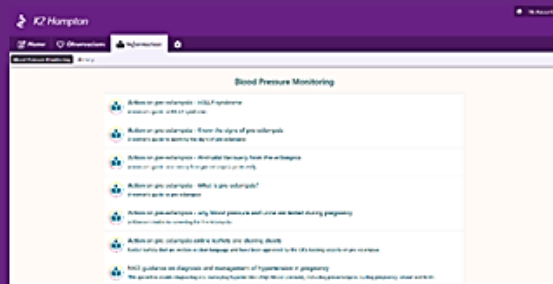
K2 Hampton

My Account

Home | Observations | Information

Blood Pressure Monitoring | Library

Blood Pressure Monitoring

Action on pre-eclampsia - HELLP syndrome
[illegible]

Action on pre-eclampsia - Know the signs of pre-eclampsia
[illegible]

Action on pre-eclampsia - Postnatal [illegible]
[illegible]

Action on pre-eclampsia - What is pre-eclampsia?
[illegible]

Action on pre-eclampsia - why blood pressure and urine are tested during pregnancy
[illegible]

Action on pre-eclampsia online leaflets and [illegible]
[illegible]

NICE guidance on diagnosis and management of hypertension in pregnancy
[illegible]